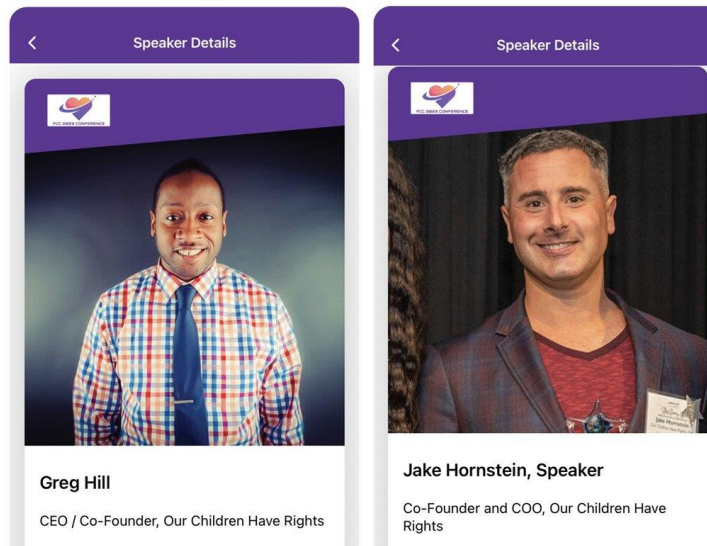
<

Speaker Details

PCC 2023 CONFERENCE

Greg Hill

CEO / Co-Founder, Our Children Have Rights

<

Speaker Details

PCC 2023 CONFERENCE

Jake Hornstein, Speaker

Co-Founder and COO, Our Children Have Rights